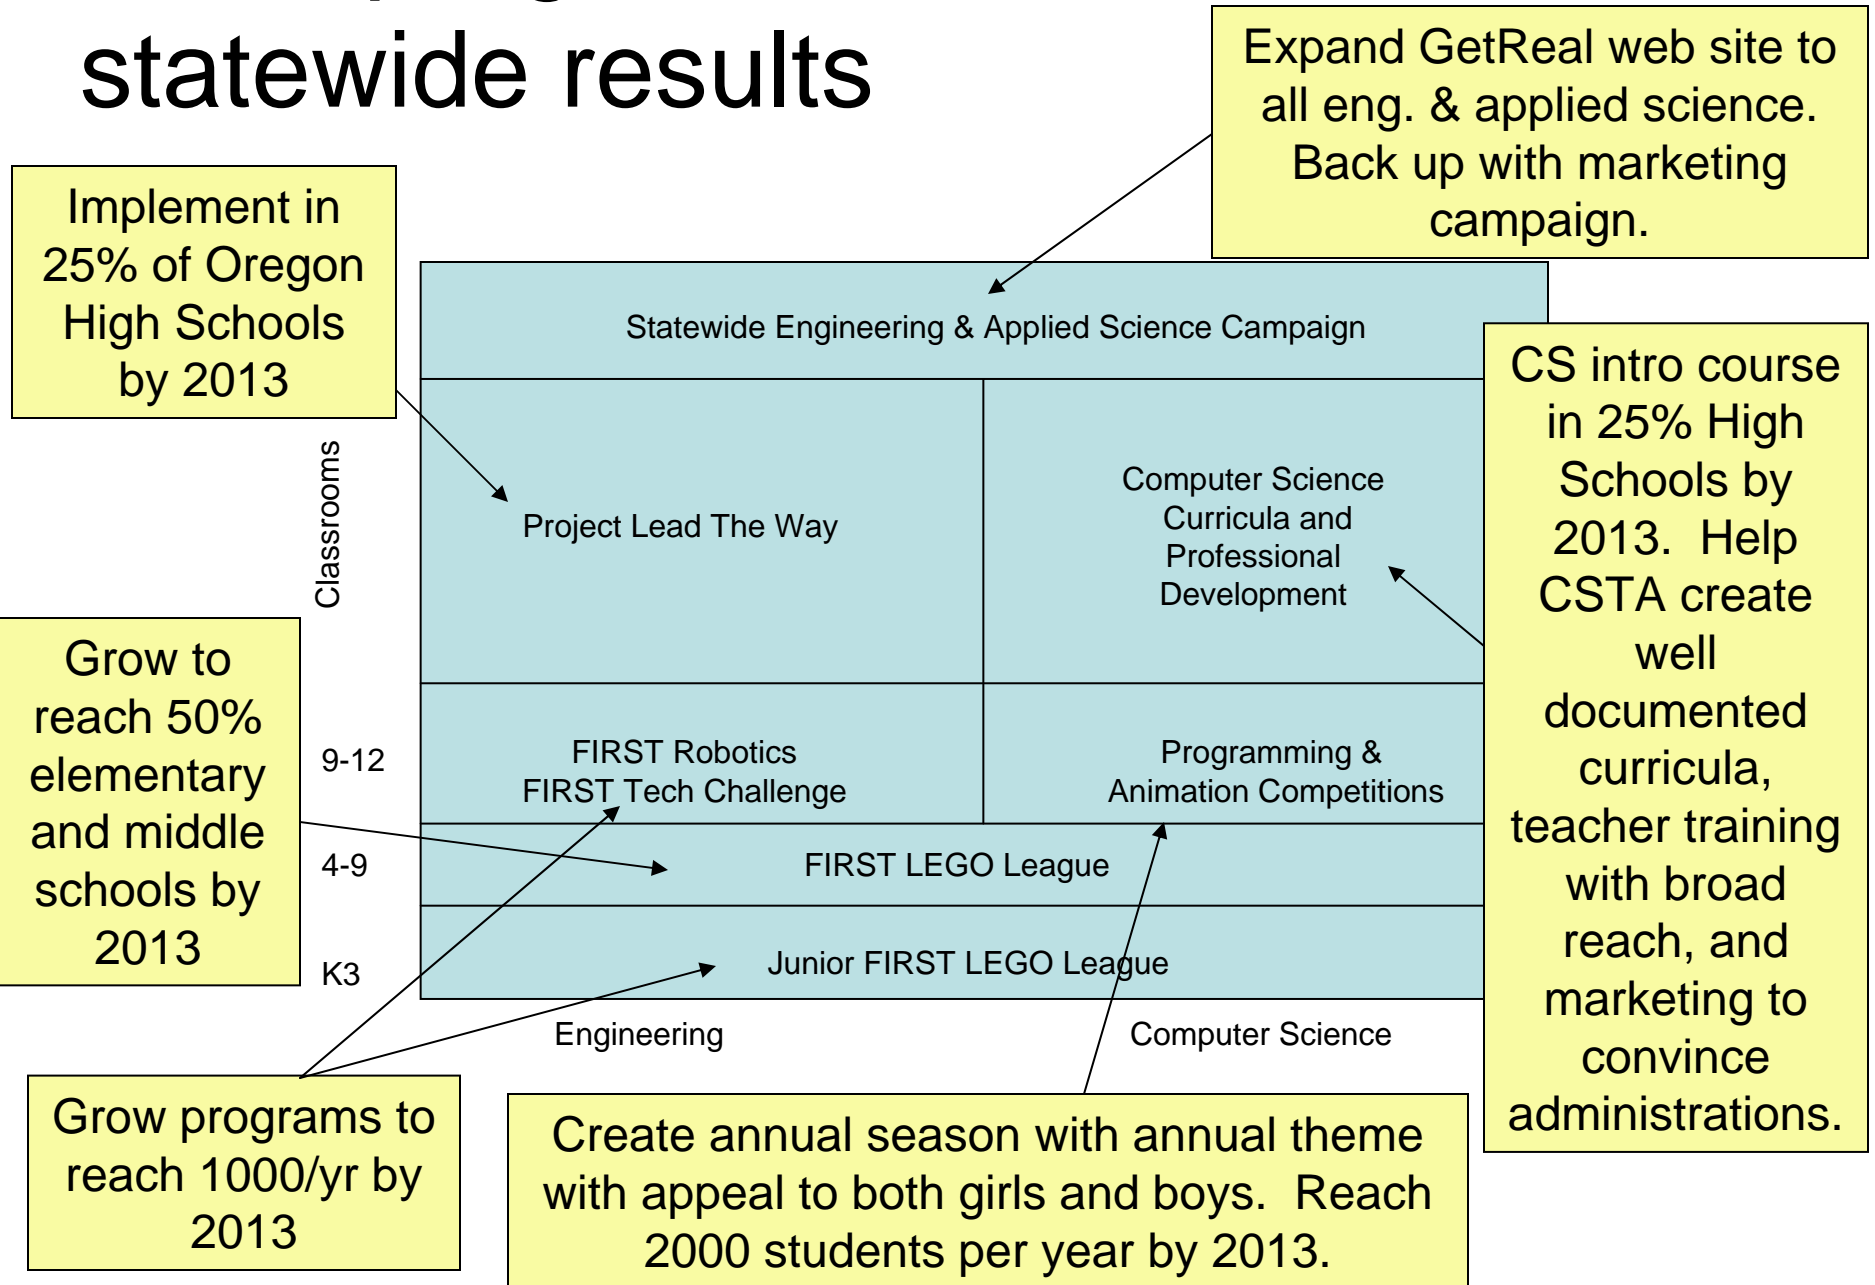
statewide results

Expand GetReal web site to all eng. & applied science. Back up with marketing campaign.

Implement in 25% of Oregon High Schools by 2013

Statewide Engineering & Applied Science Campaign

Classrooms

Project Lead The Way

Computer Science Curricula and Professional Development

CS intro course in 25% High Schools by 2013. Help CSTA create well documented curricula, teacher training with broad reach, and marketing to convince administrations.

Grow to reach 50% elementary and middle schools by 2013

9-12

FIRST Robotics
FIRST Tech Challenge

Programming & Animation Competitions

4-9

FIRST LEGO League

K3

Junior FIRST LEGO League

Engineering

Computer Science

Grow programs to reach 1000/yr by 2013

Create annual season with annual theme with appeal to both girls and boys. Reach 2000 students per year by 2013.